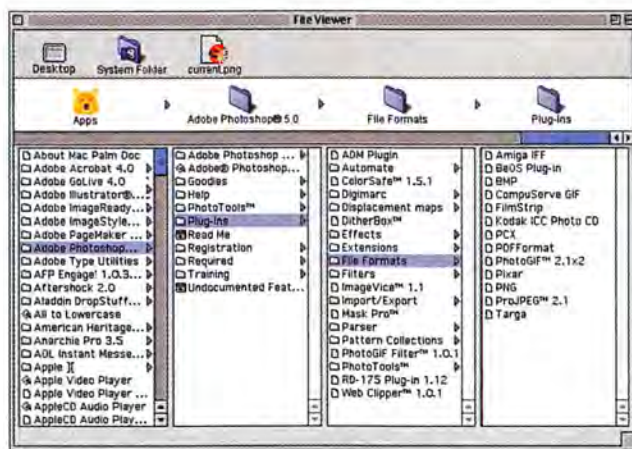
File Viewer

Desktop
System Folder
current.png

Apps
Adobe Photoshop® 5.0
File Formats
Plug-ins

About Mac Palm Doc
Adobe Acrobat 4.0
Adobe GoLive 4.0
Adobe Illustrator®...
Adobe ImageReady...
Adobe ImageStyle...
Adobe PageMaker ...
Adobe Photoshop...
Adobe Type Utilities
AFP Engage! 1.0.3...
Aftershock 2.0
Aladdin DropStuff...
All to Lowercase
American Heritage...
Anarchie Pro 3.5
AOL Instant Messe...
Apple ][
Apple Video Player
Apple Video Player ...
AppleCD Audio Player
AppleCD Audio Play...

Adobe Photoshop ...
Adobe® Photoshop...
Goodies
Help
PhotoTools™
Plug-Ins
Read Me
Registration
Required
Training
Undocumented Feat...

ADM Plugin
Automate
ColorSafe™ 1.5.1
Digimarc
Displacement maps
DitherBox™
Effects
Extensions
File Formats
Filters
ImageVice™ 1.1
Import/Export
Mask Pro™
Parser
Pattern Collections
PhotoGIF Filter™ 1.0.1
PhotoTools™
RD-175 Plug-in 1.12
Web Clipper™ 1.0.1

Amiga IFF
BeOS Plug-in
BMP
CompuServe GIF
FilmStrip
Kodak ICC Photo CD
PCX
PDFFormat
PhotoGIF™ 2.1x2
Pixar
PNG
ProJPEG™ 2.1
Targa